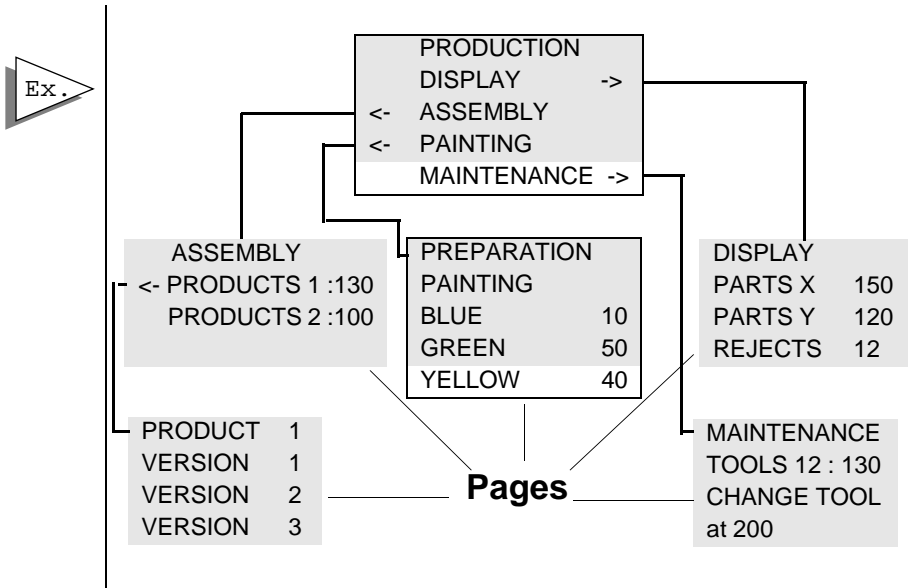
Ex.

PRODUCTION
DISPLAY ->
<- ASSEMBLY
<- PAINTING
MAINTENANCE ->

ASSEMBLY
<- PRODUCTS 1 :130
PRODUCTS 2 :100

PREPARATION
PAINTING
BLUE 10
GREEN 50
YELLOW 40

DISPLAY
PARTS X 150
PARTS Y 120
REJECTS 12

PRODUCT 1
VERSION 1
VERSION 2
VERSION 3

Pages

MAINTENANCE
TOOLS 12 : 130
CHANGE TOOL
at 200